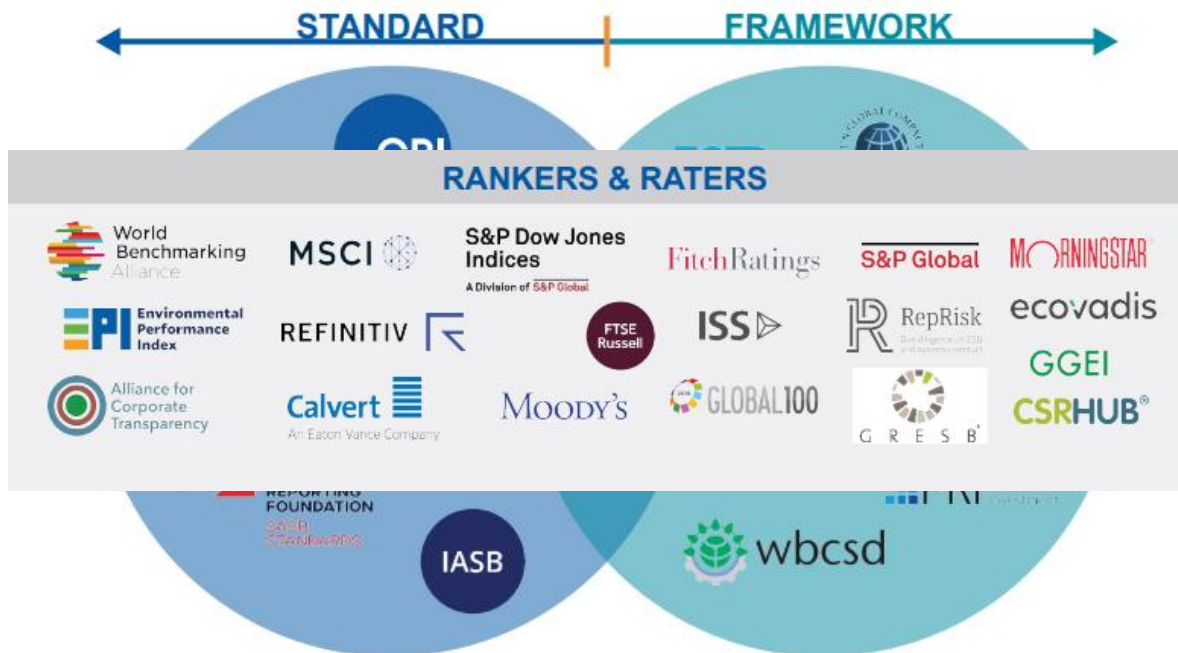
STANDARD

FRAMEWORK

RANKERS & RATERS

World Benchmarking Alliance

MSCI

S&P Dow Jones Indices
A Division of S&P Global

FitchRatings

S&P Global

MORNINGSTAR

EPI Environmental Performance Index

REFINITIV

FTSE Russell

ISS

RepRisk

ecovadis

GGEI

Alliance for Corporate Transparency

Calvert
An Eaton Vance Company

MOODY'S

GLOBAL100

GRESB

CSRHUB

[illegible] REPORTING FOUNDATION
SASB STANDARDS

IASB

wbcsd